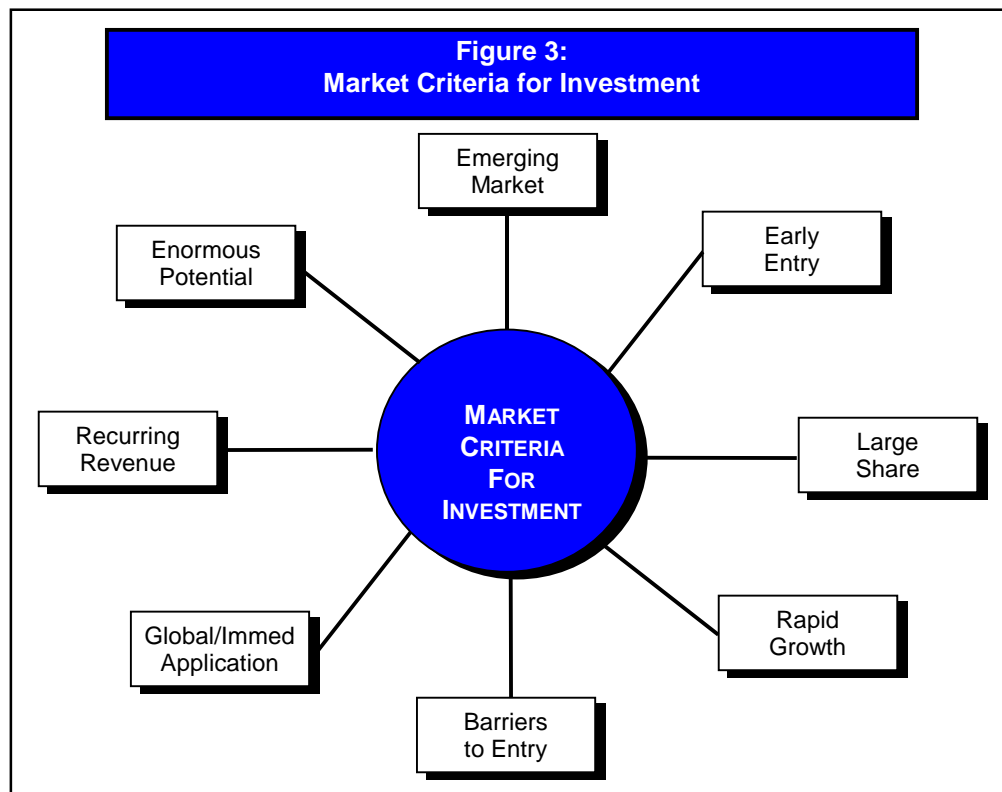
Figure 3:
Market Criteria for Investment

Emerging Market

Early Entry

Enormous Potential

MARKET CRITERIA FOR INVESTMENT

Recurring Revenue

Large Share

Global/Immed Application

Rapid Growth

Barriers to Entry